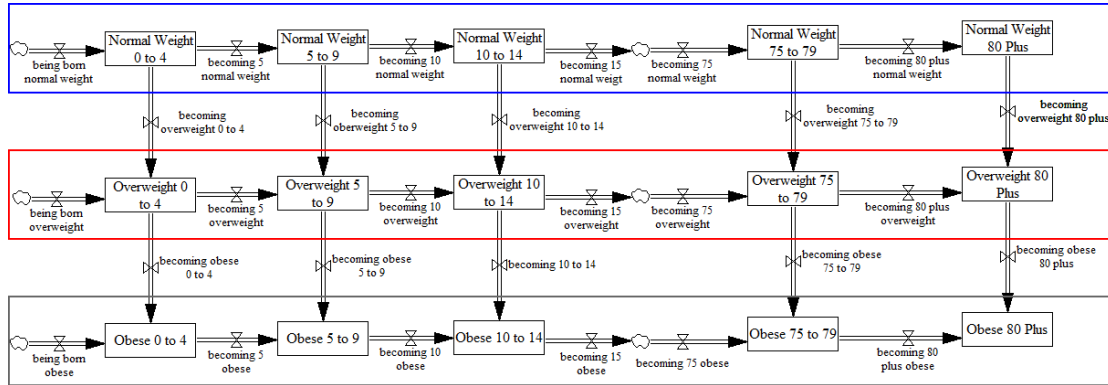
being born normal weight

Normal Weight 0 to 4

becoming 5 normal weight

Normal Weight 5 to 9

becoming 10 normal weight

Normal Weight 10 to 14

becoming 15 normal weigt

becoming 75 normal weight

Normal Weight 75 to 79

becoming 80 plus normal weight

Normal Weight 80 Plus

becoming overweight 0 to 4

becoming oberweight 5 to 9

becoming overweight 10 to 14

becoming overweight 75 to 79

becoming overweight 80 plus

being born overweight

Overweight 0 to 4

becoming 5 overweight

Overweight 5 to 9

becoming 10 overweight

Overweight 10 to 14

becoming 15 overweight

becoming 75 overweight

Overweight 75 to 79

becoming 80 plus overweight

Overweight 80 Plus

becoming obese 0 to 4

becoming obese 5 to 9

becoming 10 to 14

becoming obese 75 to 79

becoming obese 80 plus

being born obese

Obese 0 to 4

becoming 5 obese

Obese 5 to 9

becoming 10 obese

Obese 10 to 14

becoming 15 obese

becoming 75 obese

Obese 75 to 79

becoming 80 plus obese

Obese 80 Plus